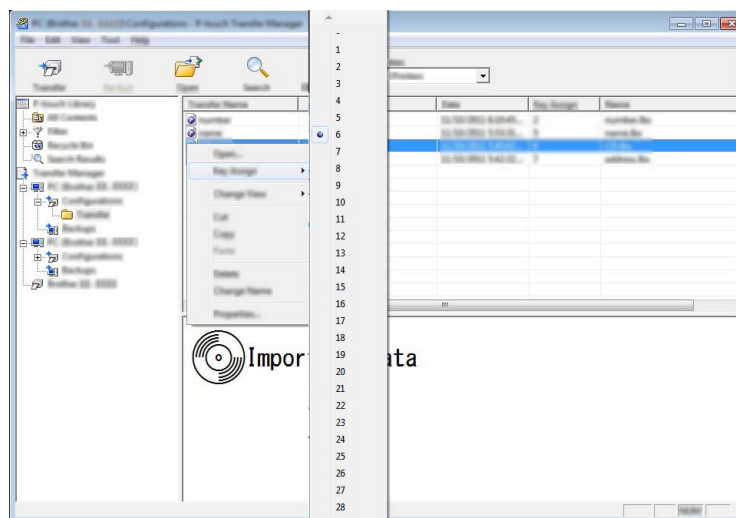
PC (Brother QL-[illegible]) Configurations - P-touch Transfer Manager

File Edit View Tool Help

Transfer Backup Open Search

P-touch Library
All Contents
Filter
Recycle Bin
Search Results
Transfer Manager
PC (Brother QL-XXXX)
Configurations
Transfer
Backups
PC (Brother QL-XXXX)
Configurations
Backups
Brother QL-XXXX

Transfer Name
number
name

Date
Key Assign
Name

11/30/2011 4:10:45... 2 number.lbx
11/30/2011 5:53:31... 5 name.lbx
11/30/2011 5:43:01... 6 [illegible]
11/30/2011 5:42:32... 7 address.lbx

Open...
Key Assign
Change View
Cut
Copy
Paste
Delete
Change Name
Properties...

-
1
2
3
4
5
6
7
8
9
10
11
12
13
14
15
16
17
18
19
20
21
22
23
24
25
26
27
28

Impor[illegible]ata

NUM